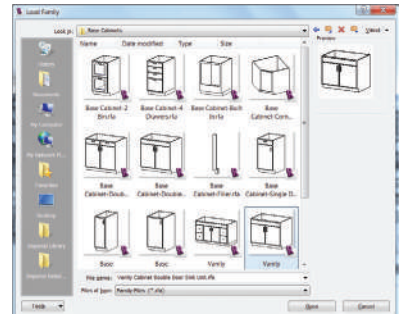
Load Family

Look in: Base Cabinets

Views

Preview

Name Date modified Type Size

History

Documents

My Computer

My Network P...

Favorites

Desktop

Imperial Library

Imperial Detail...

Base Cabinet-2 Bin.rfa

Base Cabinet-4 Drawers.rfa

Base Cabinet-Both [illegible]

Base Cabinet-Corn...

Base Cabinet-Doub...

Base Cabinet-Double...

Base Cabinet-Filler.rfa

Base Cabinet-Single D...

Basic

Basic

Vanity

Vanity

File name: Vanity Cabinet Double Door Sink Unit.rfa

Files of type: Family Files (*.rfa)

Tools

Open

Cancel